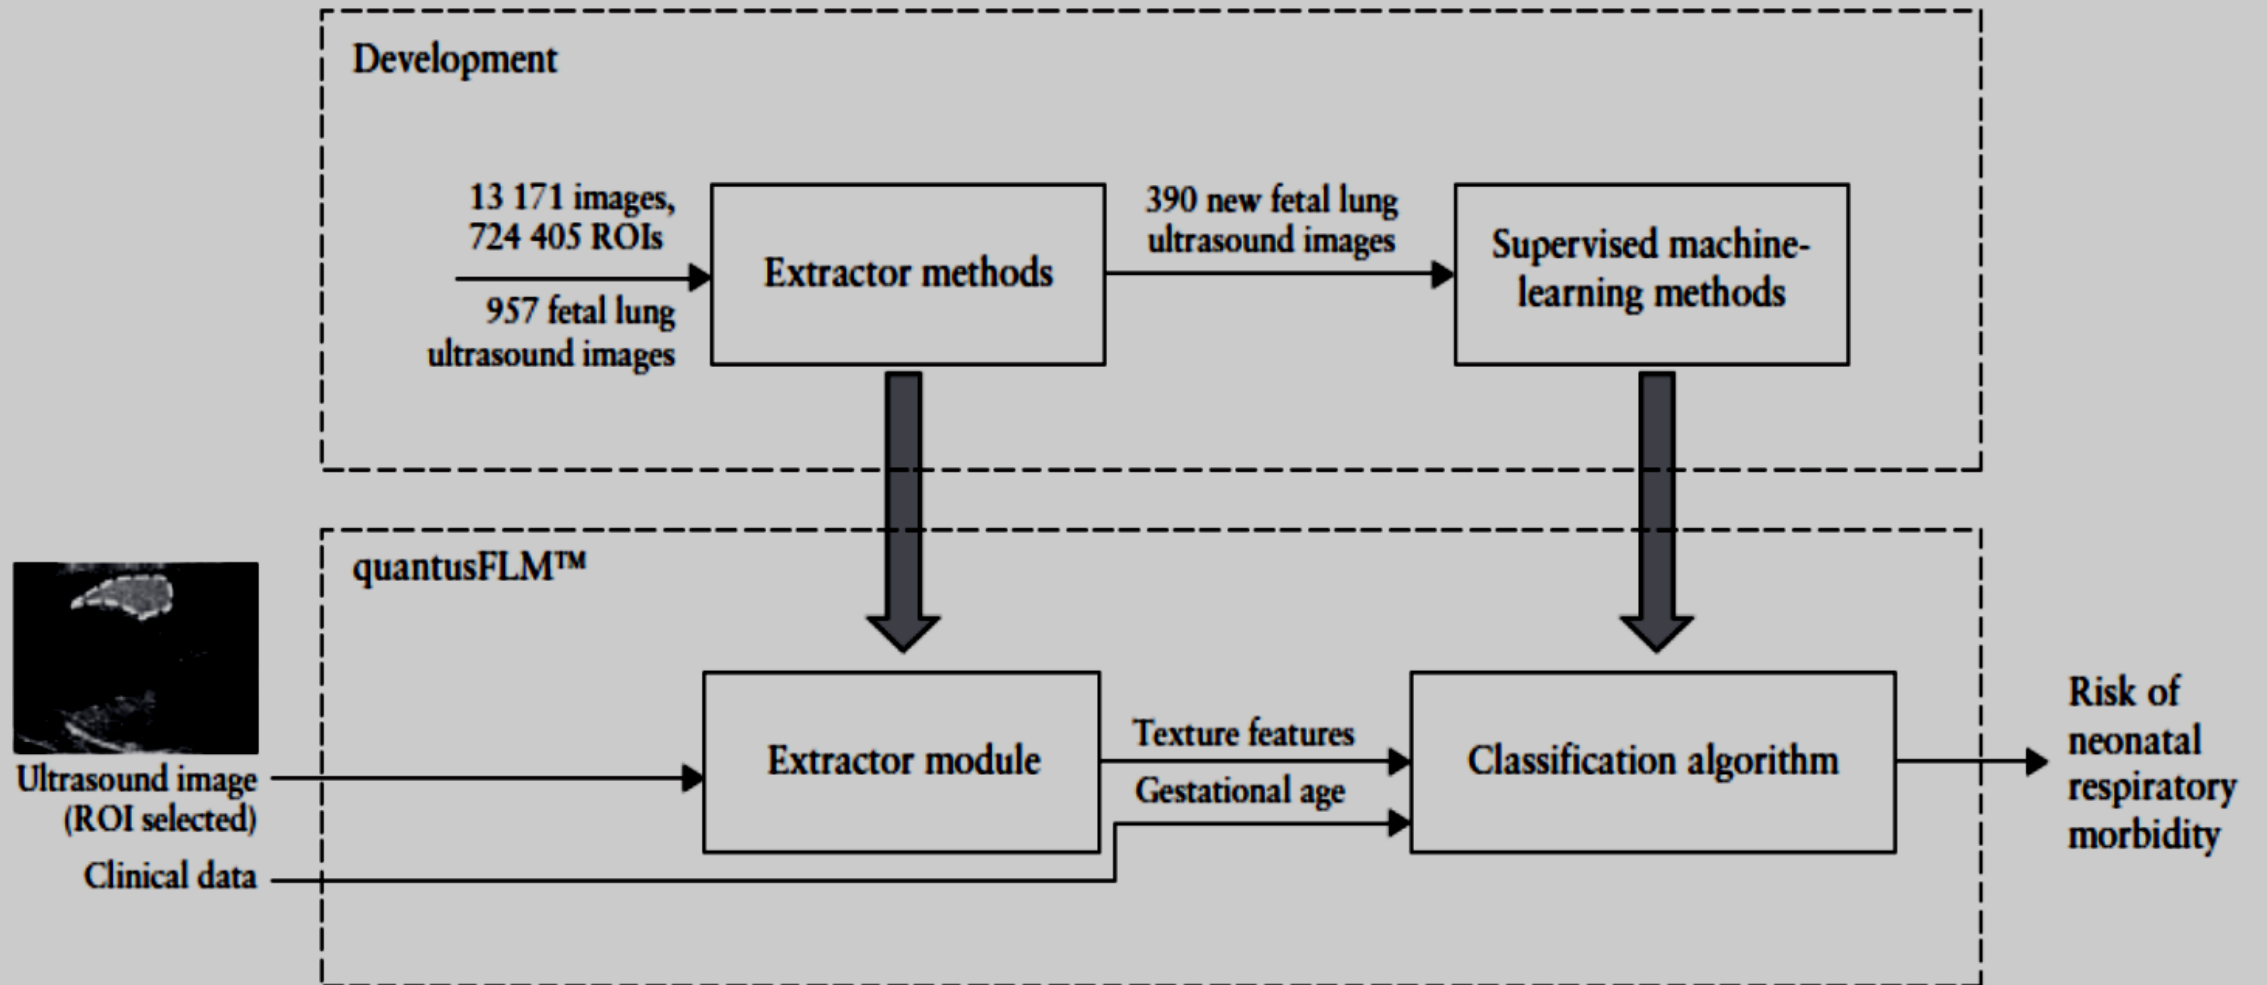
Development

13 171 images, 724 405 ROIs

957 fetal lung ultrasound images

Extractor methods

390 new fetal lung ultrasound images

Supervised machine-learning methods

quantusFLM™

Ultrasound image (ROI selected)

Clinical data

Extractor module

Texture features

Gestational age

Classification algorithm

Risk of neonatal respiratory morbidity